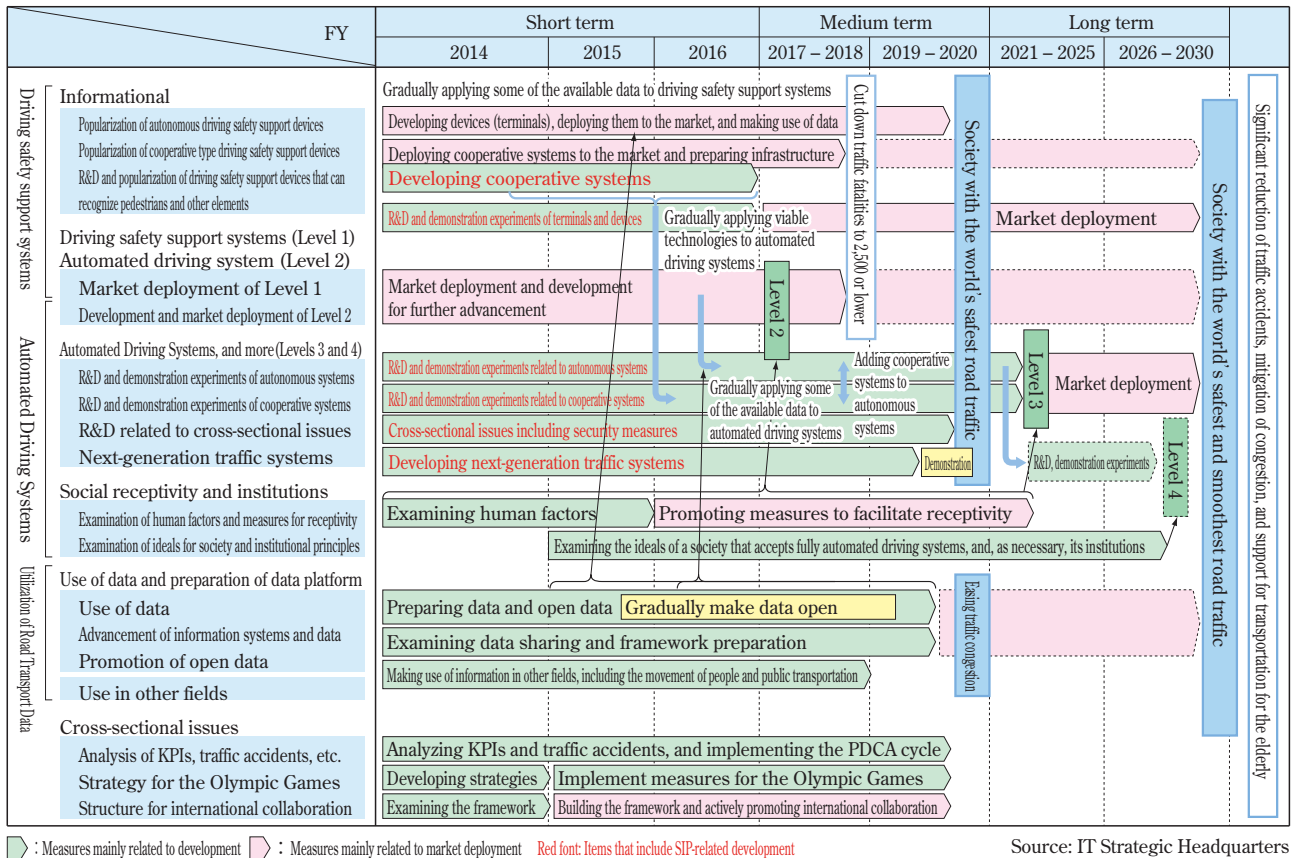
FY

| Short term | | | Medium term | | Long term | |
|---|---|---|---|---|---|---|
| 2014 | 2015 | 2016 | 2017 – 2018 | 2019 – 2020 | 2021 – 2025 | 2026 – 2030 |

Driving safety support systems

Informational
Popularization of autonomous driving safety support devices
Popularization of cooperative type driving safety support devices
R&D and popularization of driving safety support devices that can recognize pedestrians and other elements

Driving safety support systems (Level 1)
Automated driving system (Level 2)
Market deployment of Level 1
Development and market deployment of Level 2

Automated Driving Systems

Automated Driving Systems, and more (Levels 3 and 4)
R&D and demonstration experiments of autonomous systems
R&D and demonstration experiments of cooperative systems
R&D related to cross-sectional issues
Next-generation traffic systems

Social receptivity and institutions
Examination of human factors and measures for receptivity
Examination of ideals for society and institutional principles

Utilization of Road Transport Data

Use of data and preparation of data platform
Use of data
Advancement of information systems and data
Promotion of open data
Use in other fields

Cross-sectional issues
Analysis of KPIs, traffic accidents, etc.
Strategy for the Olympic Games
Structure for international collaboration

Gradually applying some of the available data to driving safety support systems
Developing devices (terminals), deploying them to the market, and making use of data
Deploying cooperative systems to the market and preparing infrastructure
Developing cooperative systems
R&D and demonstration experiments of terminals and devices
Gradually applying viable technologies to automated driving systems
Market deployment
Market deployment and development for further advancement
Level 2
Cut down traffic fatalities to 2,500 or lower
Society with the world's safest road traffic
R&D and demonstration experiments related to autonomous systems
R&D and demonstration experiments related to cooperative systems
Adding cooperative systems to autonomous systems
Gradually applying some of the available data to automated driving systems
Cross-sectional issues including security measures
Developing next-generation traffic systems
Demonstration
Level 3
Market deployment
R&D, demonstration experiments
Level 4
Examining human factors
Promoting measures to facilitate receptivity
Examining the ideals of a society that accepts fully automated driving systems, and, as necessary, its institutions
Preparing data and open data
Gradually make data open
Examining data sharing and framework preparation
Making use of information in other fields, including the movement of people and public transportation
Easing traffic congestion
Analyzing KPIs and traffic accidents, and implementing the PDCA cycle
Developing strategies
Implement measures for the Olympic Games
Examining the framework
Building the framework and actively promoting international collaboration
Society with the world's safest and smoothest road traffic
Significant reduction of traffic accidents, mitigation of congestion, and support for transportation for the elderly

: Measures mainly related to development : Measures mainly related to market deployment Red font: Items that include SIP-related development

Source: IT Strategic Headquarters